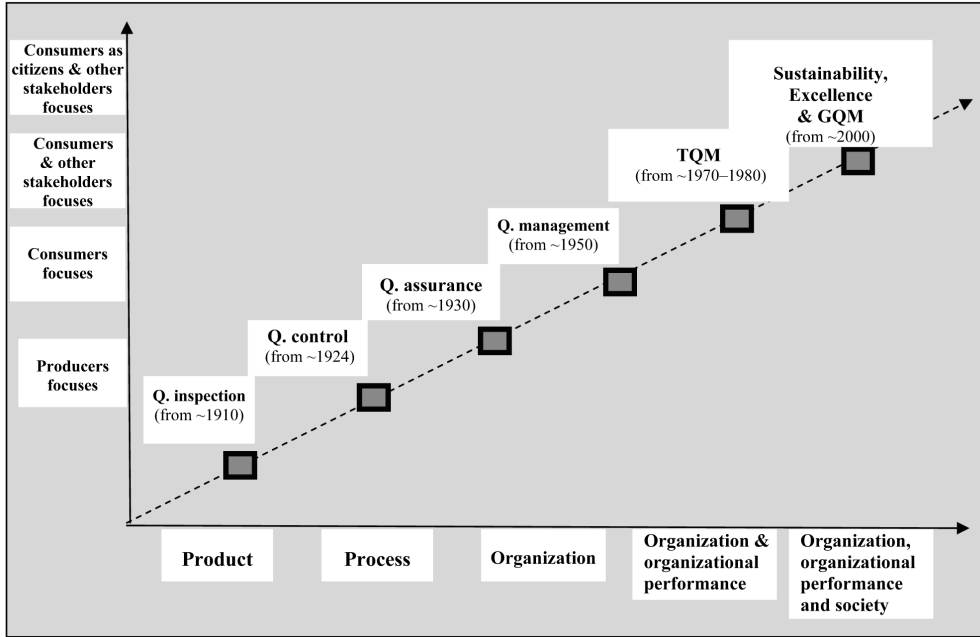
Consumers as citizens & other stakeholders focuses

Consumers & other stakeholders focuses

Consumers focuses

Producers focuses

Q. inspection (from ~1910)

Q. control (from ~1924)

Q. assurance (from ~1930)

Q. management (from ~1950)

TQM (from ~1970–1980)

Sustainability, Excellence & GQM (from ~2000)

Product

Process

Organization

Organization & organizational performance

Organization, organizational performance and society